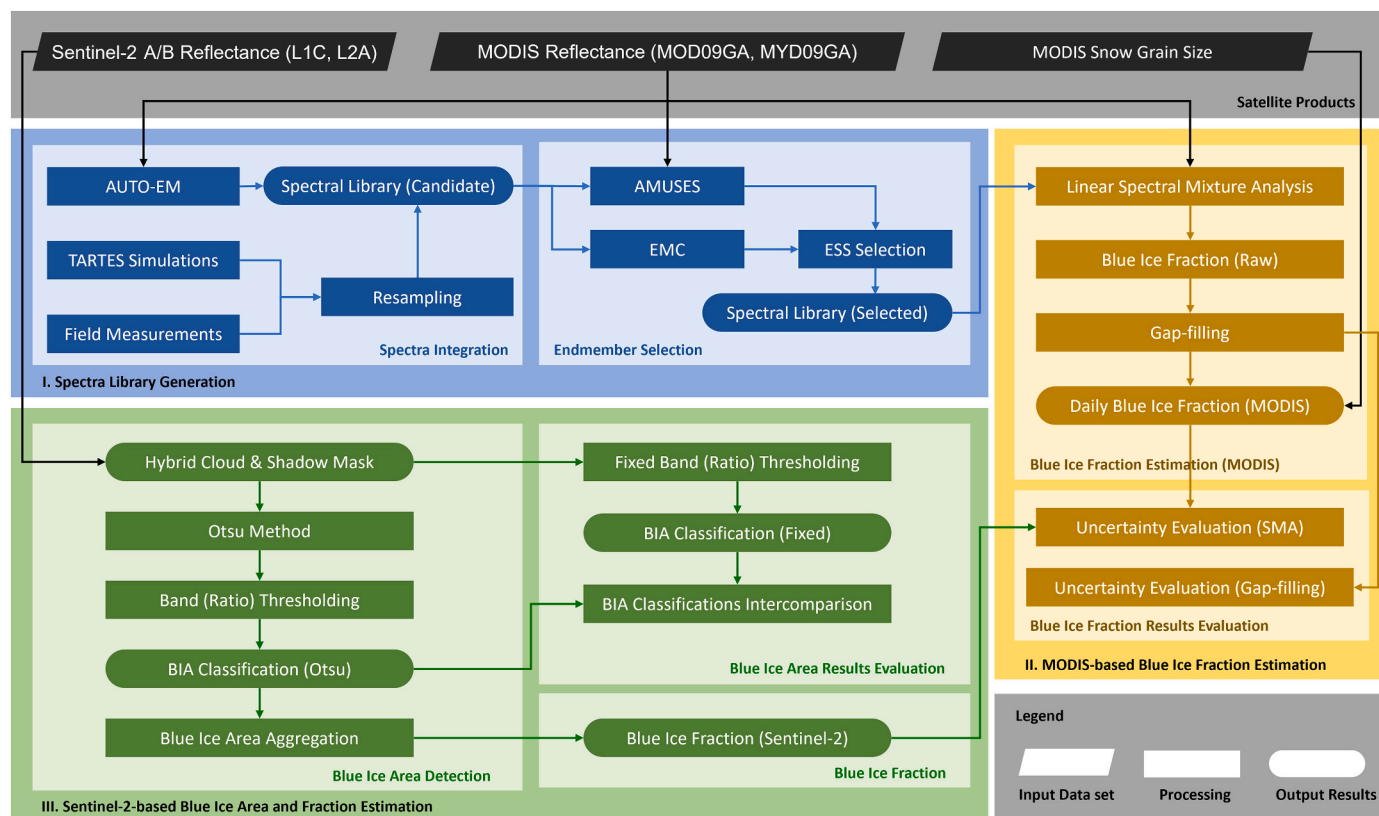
Sentinel-2 A/B Reflectance (L1C, L2A)

MODIS Reflectance (MOD09GA, MYD09GA)

MODIS Snow Grain Size

Satellite Products

AUTO-EM

Spectral Library (Candidate)

TARTES Simulations

Resampling

Field Measurements

Spectra Integration

AMUSES

EMC

ESS Selection

Spectral Library (Selected)

Endmember Selection

I. Spectra Library Generation

Linear Spectral Mixture Analysis

Blue Ice Fraction (Raw)

Gap-filling

Daily Blue Ice Fraction (MODIS)

Blue Ice Fraction Estimation (MODIS)

Uncertainty Evaluation (SMA)

Uncertainty Evaluation (Gap-filling)

Blue Ice Fraction Results Evaluation

II. MODIS-based Blue Ice Fraction Estimation

Hybrid Cloud & Shadow Mask

Otsu Method

Band (Ratio) Thresholding

BIA Classification (Otsu)

Blue Ice Area Aggregation

Blue Ice Area Detection

Fixed Band (Ratio) Thresholding

BIA Classification (Fixed)

BIA Classifications Intercomparison

Blue Ice Area Results Evaluation

Blue Ice Fraction (Sentinel-2)

Blue Ice Fraction

III. Sentinel-2-based Blue Ice Area and Fraction Estimation

Legend

Input Data set

Processing

Output Results